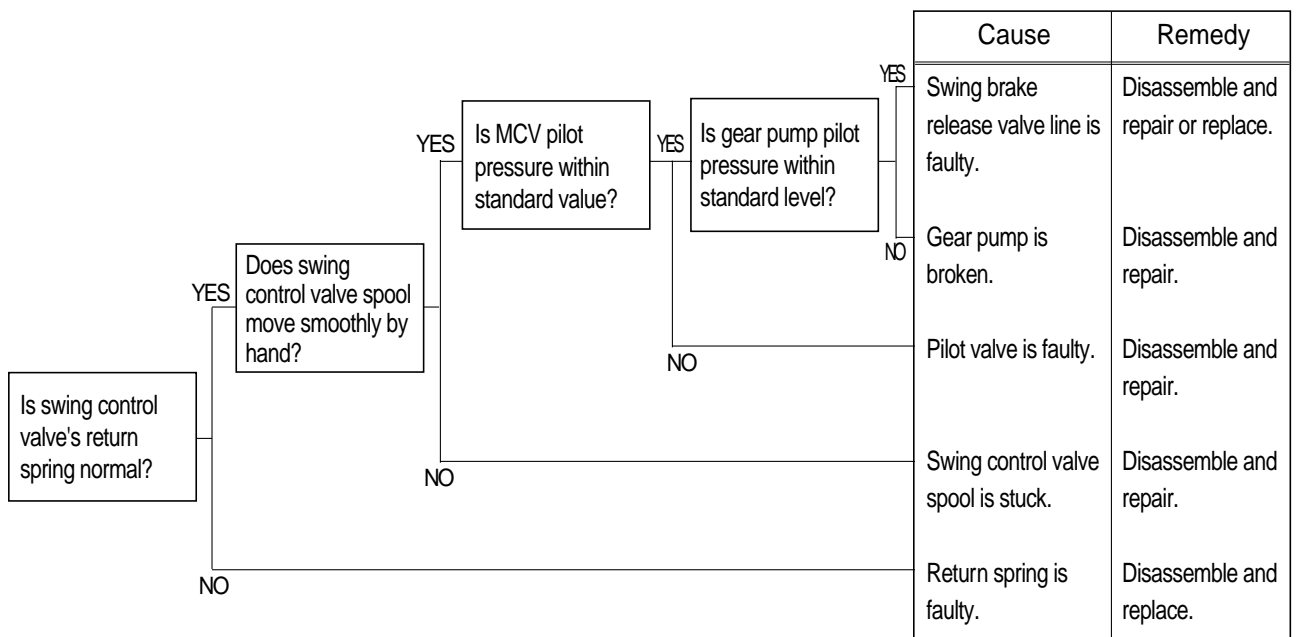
Is swing control valve's return spring normal?

YES

Does swing control valve spool move smoothly by hand?

YES

Is MCV pilot pressure within standard value?

YES

Is gear pump pilot pressure within standard level?

YES

NO

NO

NO

NO

| Cause | Remedy |
|---|---|
| Swing brake release valve line is faulty. | Disassemble and repair or replace. |
| Gear pump is broken. | Disassemble and repair. |
| Pilot valve is faulty. | Disassemble and repair. |
| Swing control valve spool is stuck. | Disassemble and repair. |
| Return spring is faulty. | Disassemble and replace. |